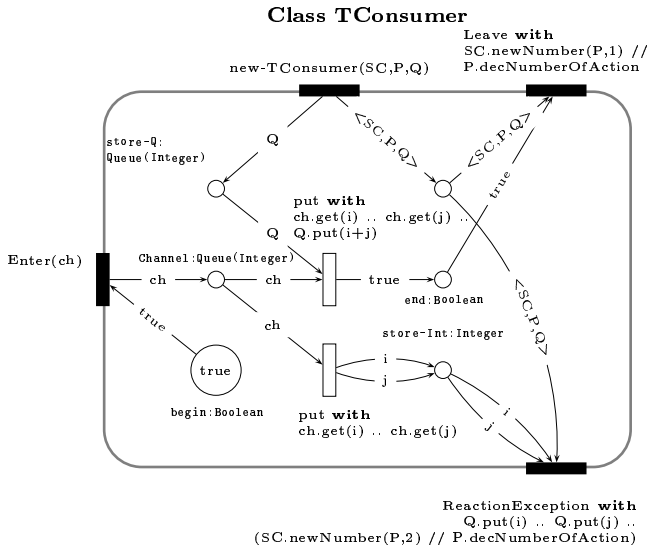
Class TConsumer

Leave with
SC.newNumber(P,1) //
P.decNumberOfAction

new-TConsumer(SC,P,Q)

store-Q:
Queue(Integer)

Q

<SC,P,Q>

<SC,P,Q>

true

put with
ch.get(i) .. ch.get(j) ..
Q.put(i+j)

Q

Enter(ch)

Channel:Queue(Integer)

ch

ch

true

end:Boolean

<SC,P,Q>

ch

store-Int:Integer

true

i

j

true

begin:Boolean

i

j

put with
ch.get(i) .. ch.get(j)

ReactionException with
Q.put(i) .. Q.put(j) ..
(SC.newNumber(P,2) // P.decNumberOfAction)